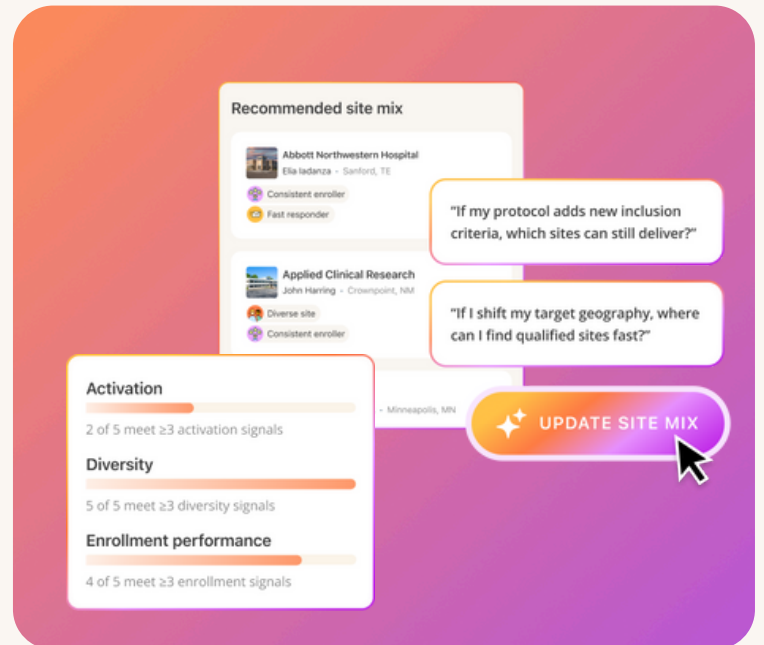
Recommended site mix

Abbott Northwestern Hospital
Elia Iadanza • Sanford, TE
Consistent enroller
Fast responder

Applied Clinical Research
John Harring • Crownpoint, NM
Diverse site
Consistent enroller

• Minneapolis, MN

"If my protocol adds new inclusion criteria, which sites can still deliver?"

"If I shift my target geography, where can I find qualified sites fast?"

UPDATE SITE MIX

Activation
2 of 5 meet ≥3 activation signals

Diversity
5 of 5 meet ≥3 diversity signals

Enrollment performance
4 of 5 meet ≥3 enrollment signals